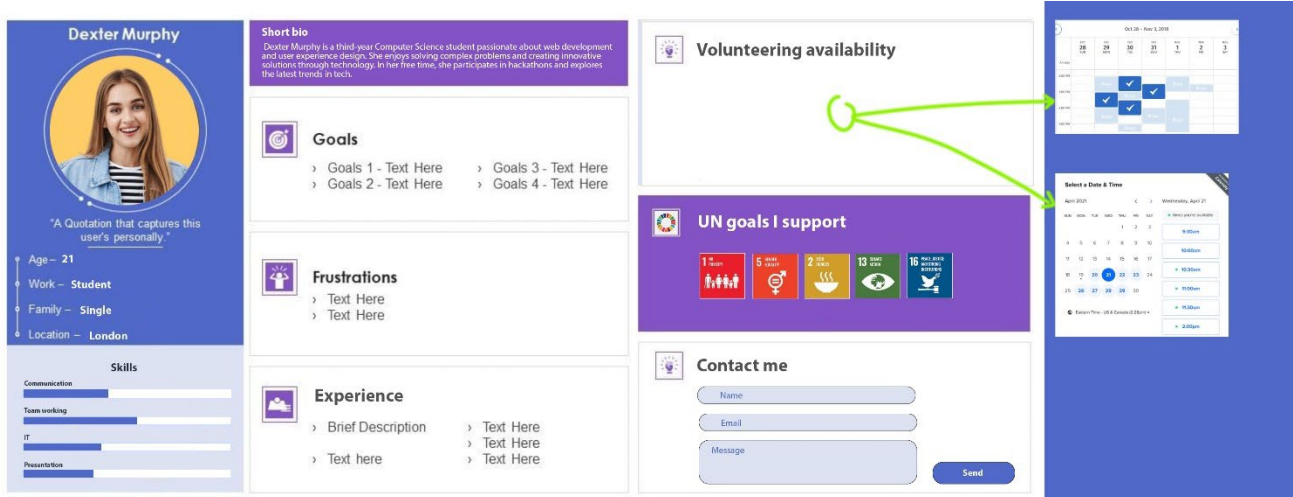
Dexter Murphy

"A Quotation that captures this user's personally."

Age – 21
Work – Student
Family – Single
Location – London

Skills

Communication

Team working

IT

Presentation

Short bio

Dexter Murphy is a third-year Computer Science student passionate about web development and user experience design. She enjoys solving complex problems and creating innovative solutions through technology. In her free time, she participates in hackathons and explores the latest trends in tech.

Goals

› Goals 1 - Text Here
› Goals 2 - Text Here
› Goals 3 - Text Here
› Goals 4 - Text Here

Frustrations

› Text Here
› Text Here

Experience

› Brief Description
› Text here
› Text Here
› Text Here
› Text Here

Volunteering availability

UN goals I support

1 NO POVERTY
5 GENDER EQUALITY
2 ZERO HUNGER
13 CLIMATE ACTION
16 PEACE, JUSTICE AND STRONG INSTITUTIONS

Contact me

Name

Email

Message

Send

Oct 28 – Nov 3, 2018

28 29 30 31 1 2 3

Select a Date & Time

April 2021

Wednesday, April 21

SUN MON TUE WED THU FRI SAT

1 2 3
4 5 6 7 8 9 10
11 12 13 14 15 16 17
18 19 20 21 22 23 24
25 26 27 28 29 30

9:00am
10:00am
10:30am
11:00am
11:30am
2:00pm

Eastern Time - US & Canada